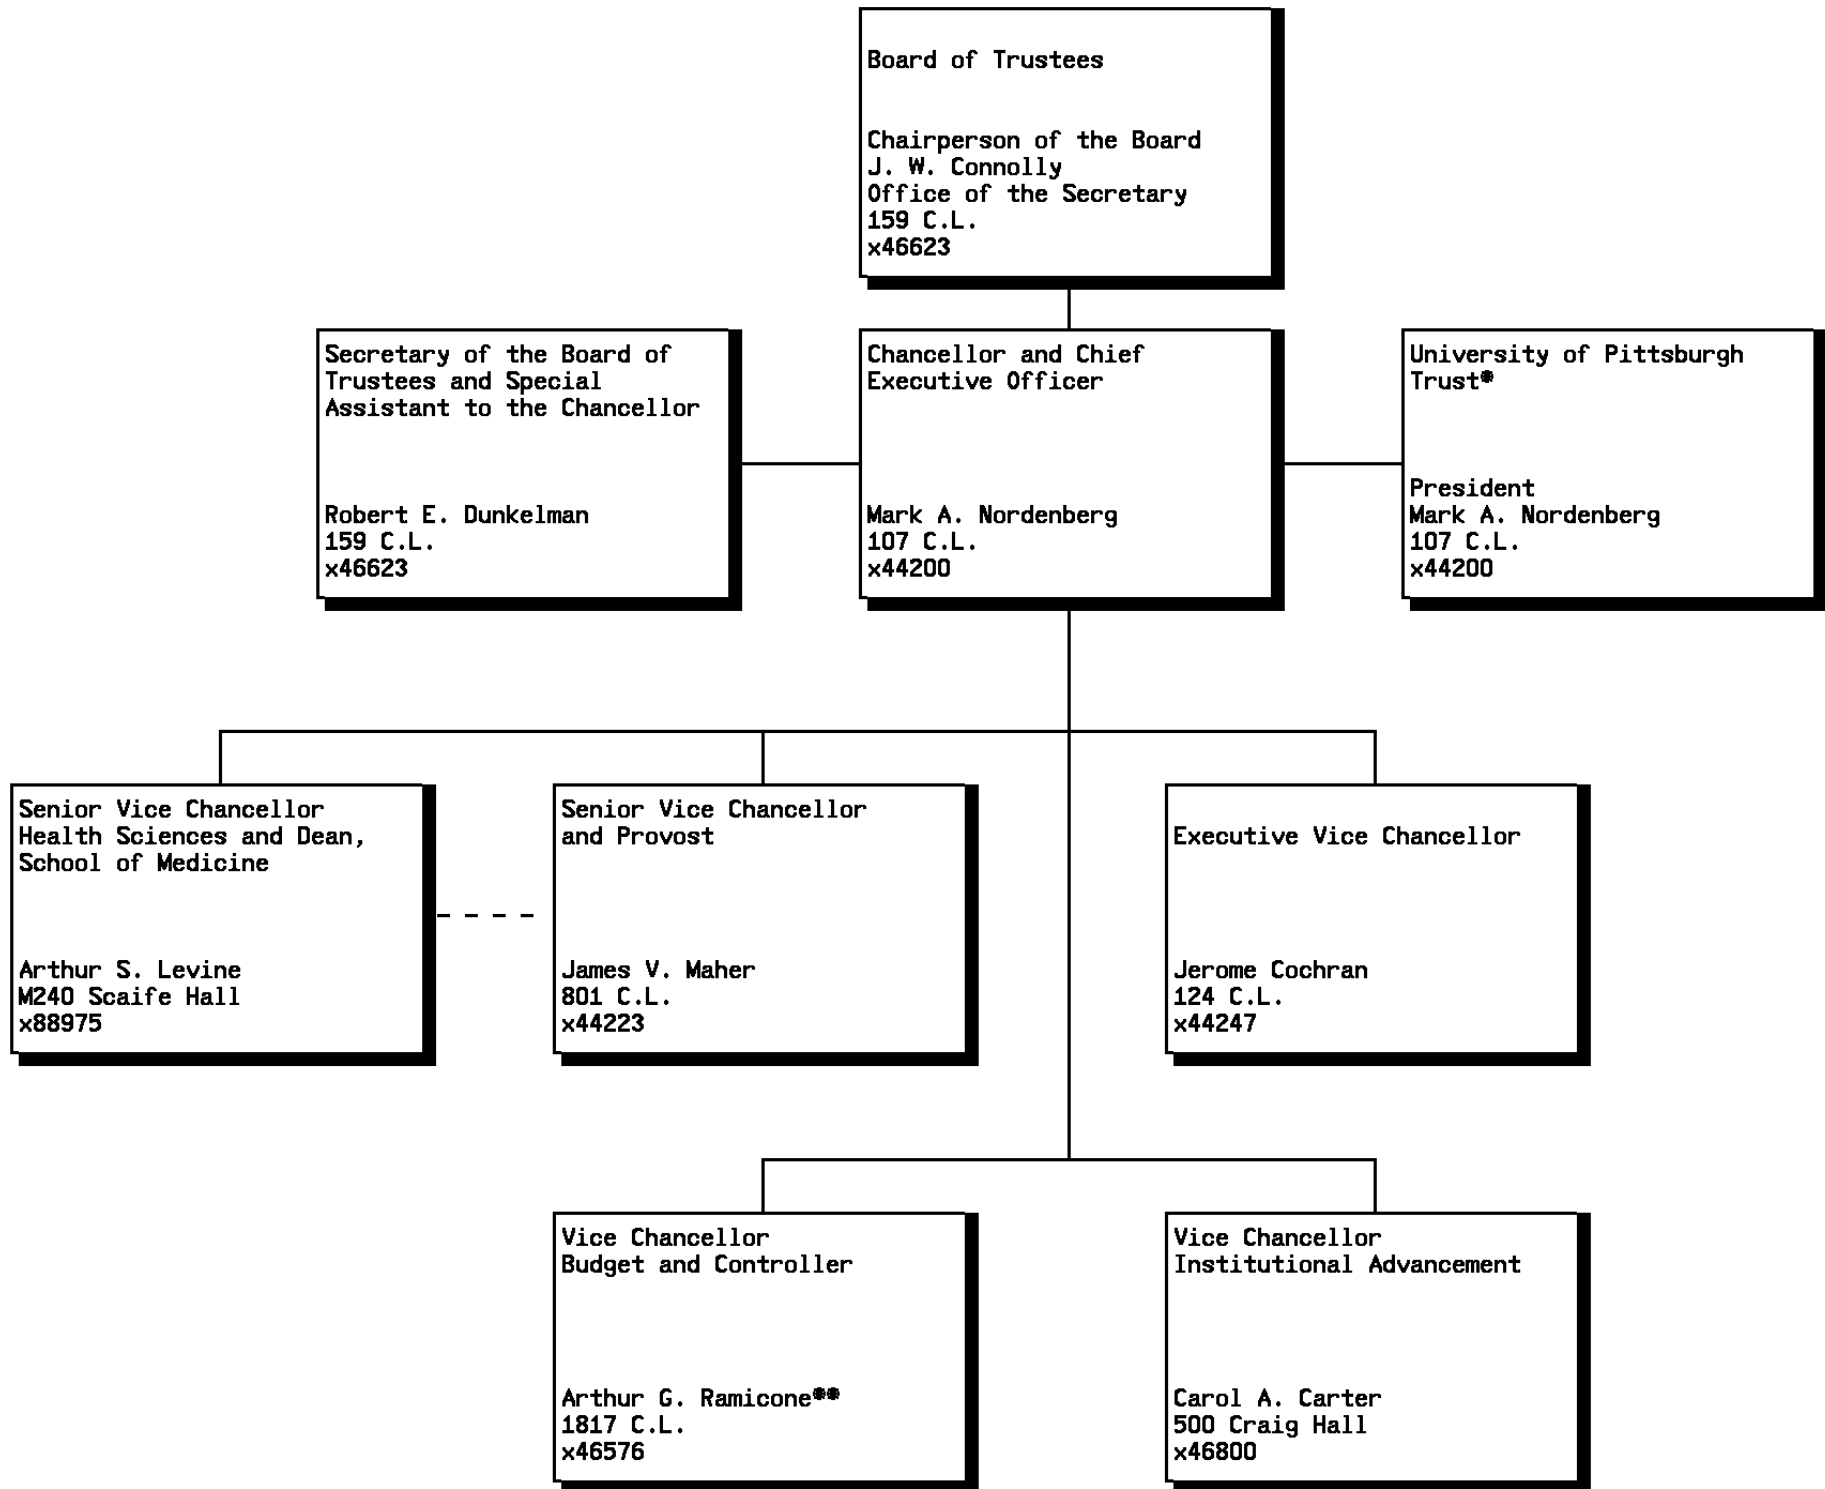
Board of Trustees

Chairperson of the Board
J. W. Connolly
Office of the Secretary
159 C.L.
x46623

Secretary of the Board of Trustees and Special Assistant to the Chancellor

Robert E. Dunkelman
159 C.L.
x46623

Chancellor and Chief Executive Officer

Mark A. Nordenberg
107 C.L.
x44200

University of Pittsburgh Trust*

President
Mark A. Nordenberg
107 C.L.
x44200

Senior Vice Chancellor
Health Sciences and Dean,
School of Medicine

Arthur S. Levine
M240 Scaife Hall
x88975

Senior Vice Chancellor
and Provost

James V. Maher
801 C.L.
x44223

Executive Vice Chancellor

Jerome Cochran
124 C.L.
x44247

Vice Chancellor
Budget and Controller

Arthur G. Ramicone**
1817 C.L.
x46576

Vice Chancellor
Institutional Advancement

Carol A. Carter
500 Craig Hall
x46800